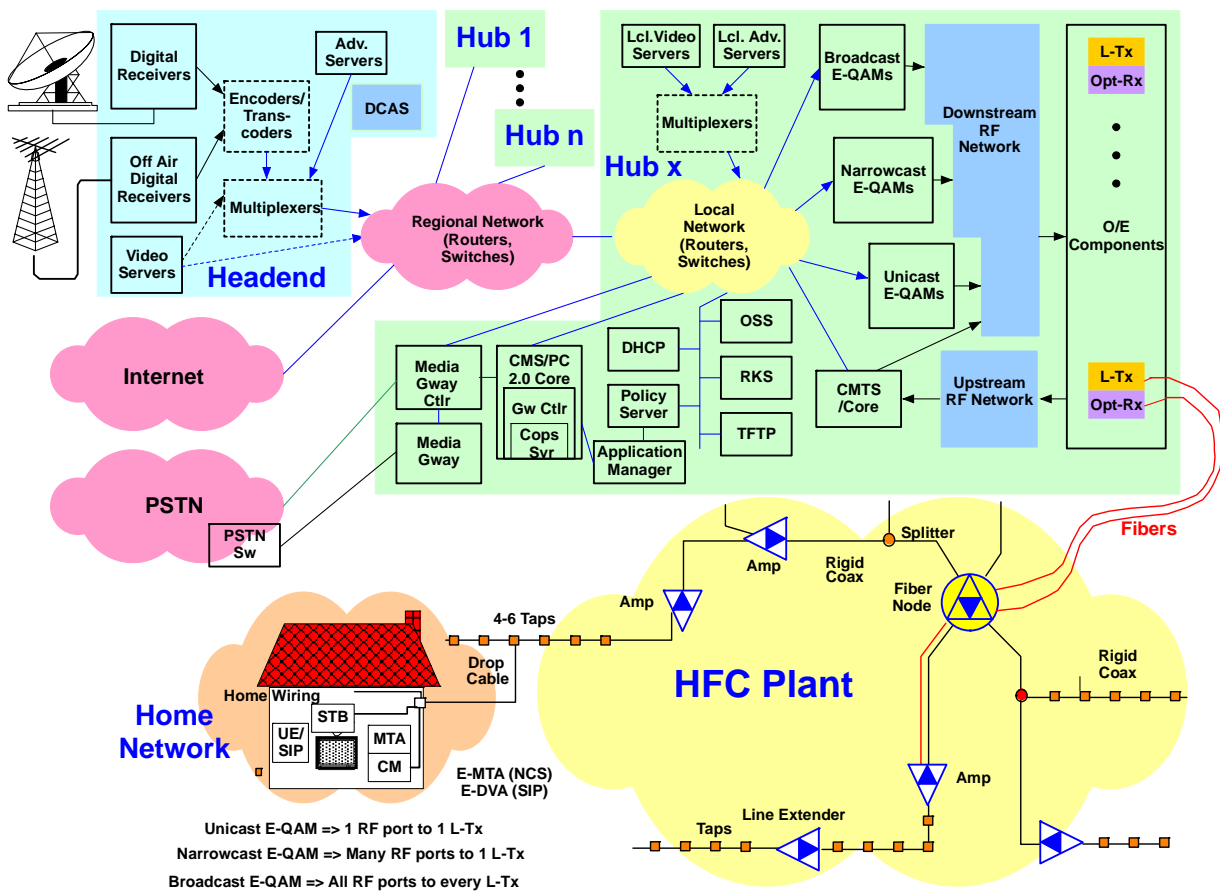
Digital Receivers

Encoders/ Trans-coders

Adv. Servers

DCAS

Off Air Digital Receivers

Multiplexers

Video Servers

Headend

Hub 1

Hub n

Regional Network (Routers, Switches)

Lcl.Video Servers

Lcl. Adv. Servers

Multiplexers

Broadcast E-QAMs

Downstream RF Network

L-Tx

Opt-Rx

Hub x

Narrowcast E-QAMs

Local Network (Routers, Switches)

O/E Components

Unicast E-QAMs

Internet

Media Gway Ctlr

CMS/PC 2.0 Core

DHCP

OSS

Gw Ctlr

Cops Svr

Policy Server

RKS

CMTS /Core

Upstream RF Network

L-Tx

Opt-Rx

Media Gway

Application Manager

TFTP

PSTN

PSTN Sw

Fibers

Splitter

Amp

Rigid Coax

Fiber Node

Amp

4-6 Taps

Drop Cable

HFC Plant

Rigid Coax

Home Wiring

STB

Home Network

UE/ SIP

MTA

CM

E-MTA (NCS)
E-DVA (SIP)

Amp

Line Extender

Taps

Unicast E-QAM => 1 RF port to 1 L-Tx
Narrowcast E-QAM => Many RF ports to 1 L-Tx
Broadcast E-QAM => All RF ports to every L-Tx